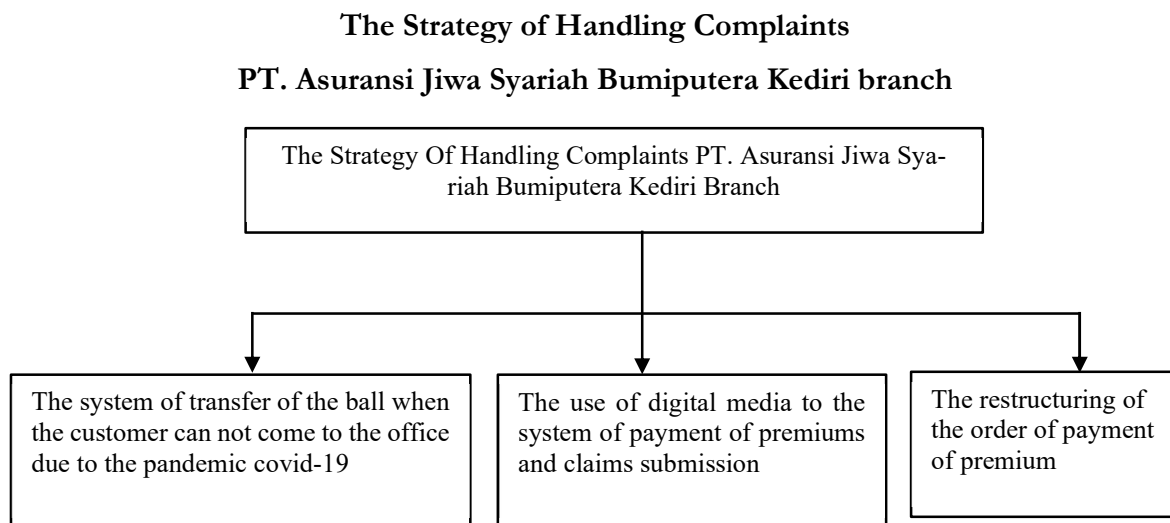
The Strategy of Handling Complaints

PT. Asuransi Jiwa Syariah Bumiputera Kediri branch

The Strategy Of Handling Complaints PT. Asuransi Jiwa Syariah Bumiputera Kediri Branch

The system of transfer of the ball when the customer can not come to the office due to the pandemic covid-19

The use of digital media to the system of payment of premiums and claims submission

The restructuring of the order of payment of premium